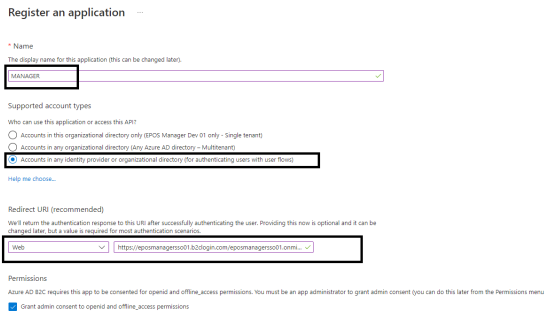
Register an application ...

* Name

The display name for this application (this can be changed later).

MANAGER

Supported account types

Who can use this application or access this API?

Accounts in this organizational directory only (EPOS Manager Dev 01 only - Single tenant)

Accounts in any organizational directory (Any Azure AD directory - Multitenant)

Accounts in any identity provider or organizational directory (for authenticating users with user flows)

Help me choose...

Redirect URI (recommended)

We'll return the authentication response to this URI after successfully authenticating the user. Providing this now is optional and it can be changed later, but a value is required for most authentication scenarios.

Web

https://eposmanagersso01.b2clogin.com/eposmanagersso01.onmi...

Permissions

Azure AD B2C requires this app to be consented for openid and offline_access permissions. You must be an app administrator to grant admin consent (you can do this later from the Permissions menu

Grant admin consent to openid and offline_access permissions